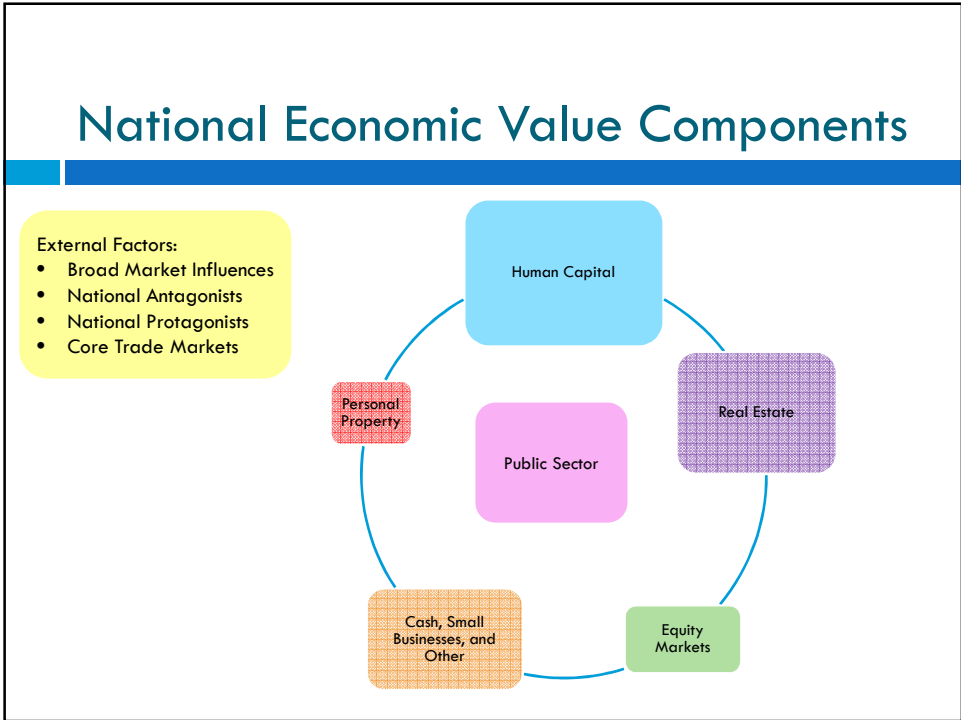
National Economic Value Components

External Factors:
- Broad Market Influences
- National Antagonists
- National Protagonists
- Core Trade Markets

Human Capital

Real Estate

Equity Markets

Cash, Small Businesses, and Other

Personal Property

Public Sector